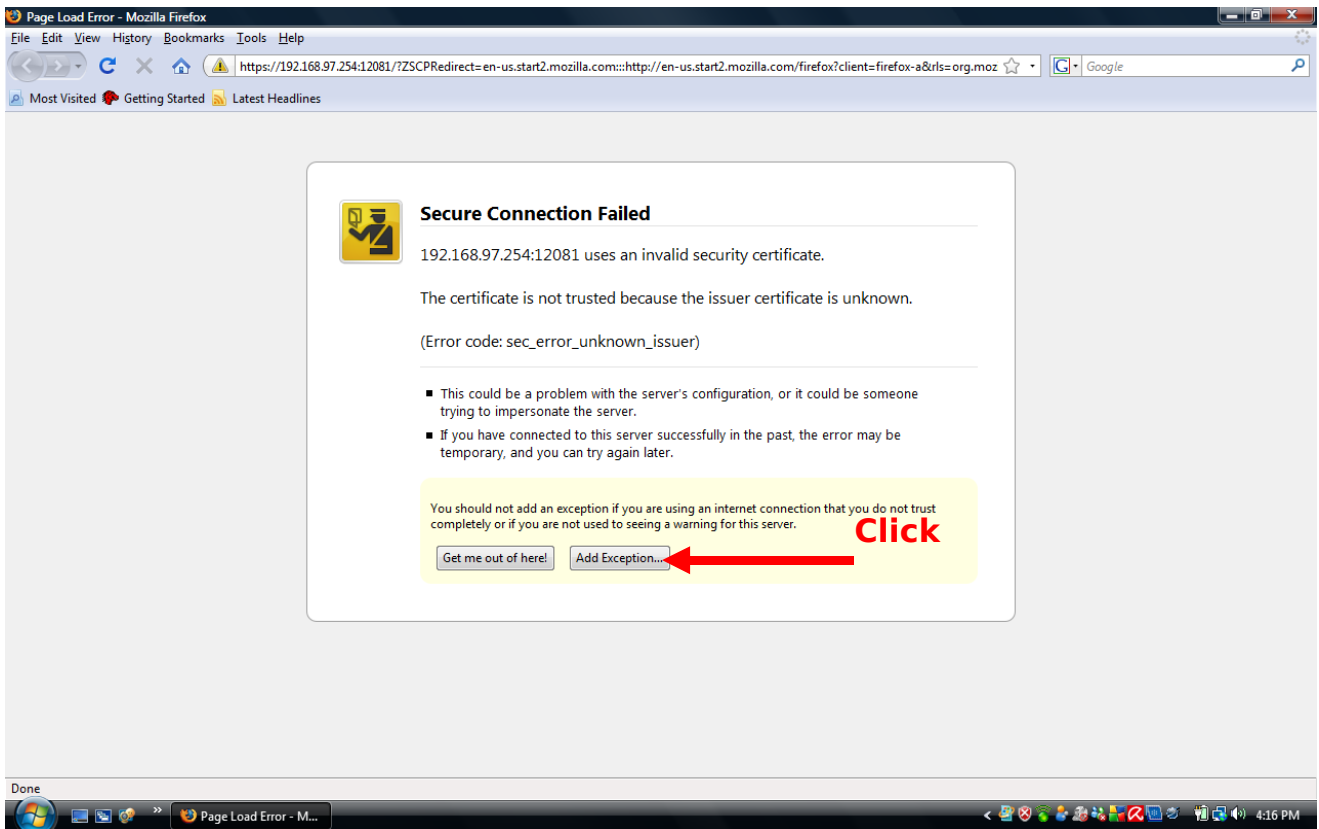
Page Load Error - Mozilla Firefox

File Edit View History Bookmarks Tools Help

https://192.168.97.254:12081/?ZSCPRedirect=en-us.start2.mozilla.com:::http://en-us.start2.mozilla.com/firefox?client=firefox-a&rls=org.moz

Google

Most Visited Getting Started Latest Headlines

Secure Connection Failed

192.168.97.254:12081 uses an invalid security certificate.

The certificate is not trusted because the issuer certificate is unknown.

(Error code: sec_error_unknown_issuer)

- This could be a problem with the server's configuration, or it could be someone trying to impersonate the server.
- If you have connected to this server successfully in the past, the error may be temporary, and you can try again later.

You should not add an exception if you are using an internet connection that you do not trust completely or if you are not used to seeing a warning for this server.

Get me out of here! Add Exception...

Click

Done

Page Load Error - M...

4:16 PM